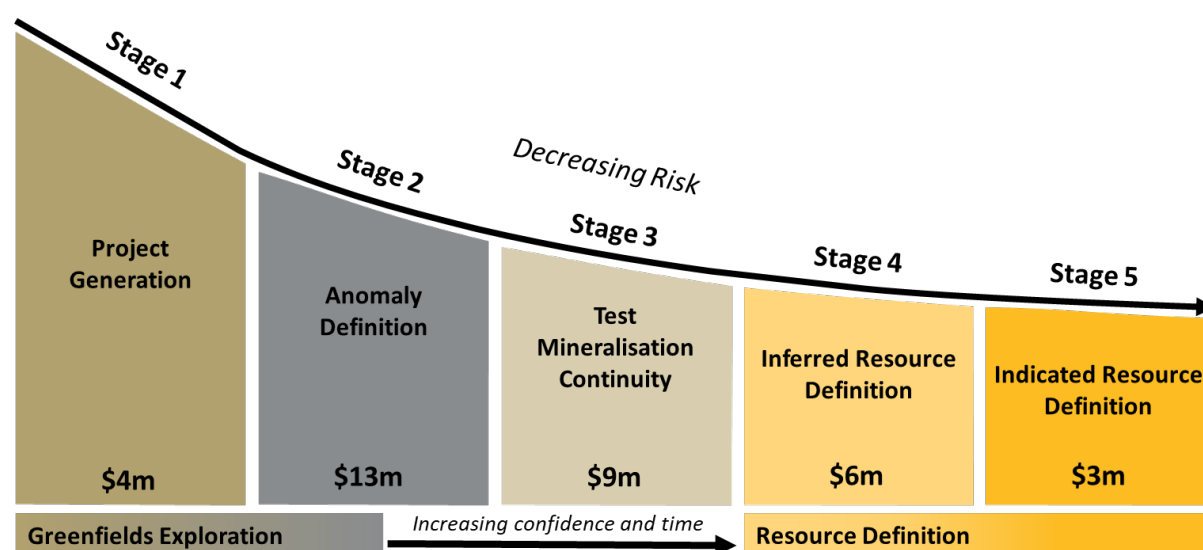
Stage 1

Stage 2

Decreasing Risk

Stage 3

Stage 4

Stage 5

Project Generation

$4m

Anomaly Definition

$13m

Test Mineralisation Continuity

$9m

Inferred Resource Definition

$6m

Indicated Resource Definition

$3m

Greenfields Exploration

Increasing confidence and time

Resource Definition